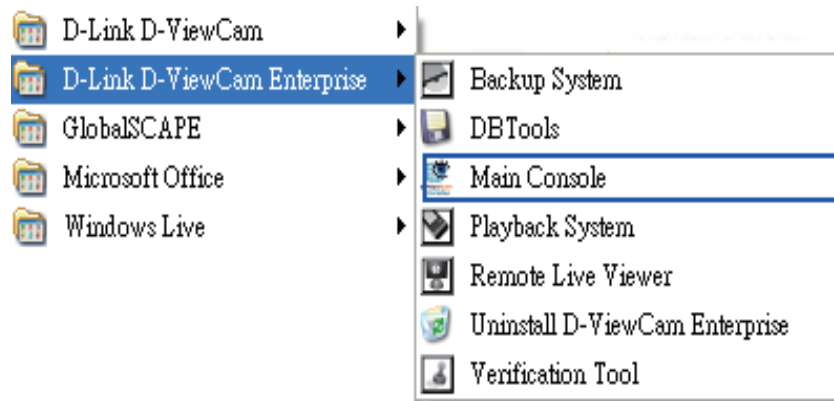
D-Link D-ViewCam
D-Link D-ViewCam Enterprise
GlobalSCAPE
Microsoft Office
Windows Live

Backup System
DBTools
Main Console
Playback System
Remote Live Viewer
Uninstall D-ViewCam Enterprise
Verification Tool